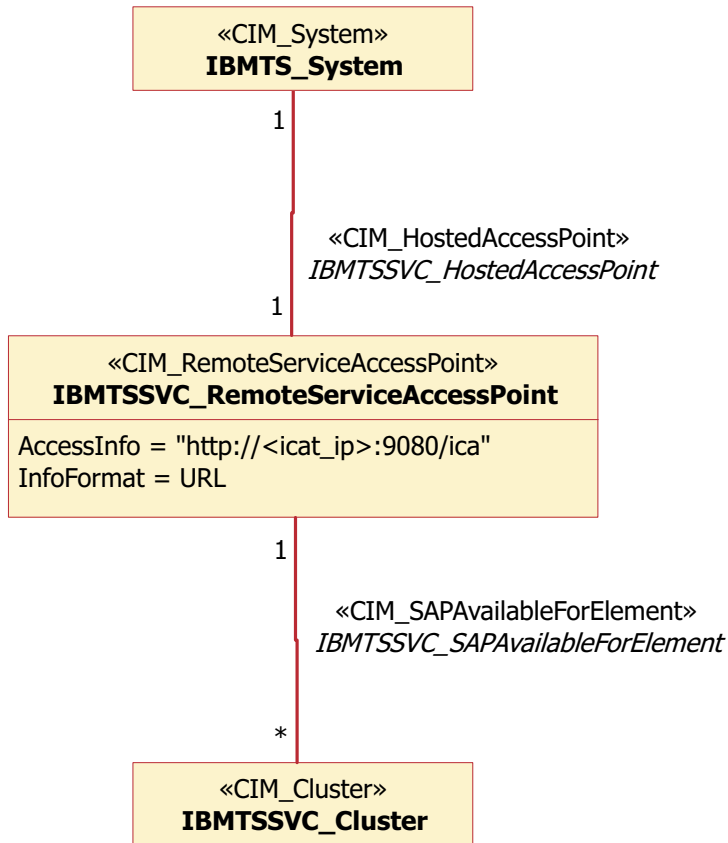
«CIM_System»
**IBMTS_System**

1

«CIM_HostedAccessPoint»
*IBMTSSVC_HostedAccessPoint*

1

«CIM_RemoteServiceAccessPoint»
**IBMTSSVC_RemoteServiceAccessPoint**

AccessInfo = "http://<icat_ip>:9080/ica"
InfoFormat = URL

1

«CIM_SAPAvailableForElement»
*IBMTSSVC_SAPAvailableForElement*

*

«CIM_Cluster»
**IBMTSSVC_Cluster**